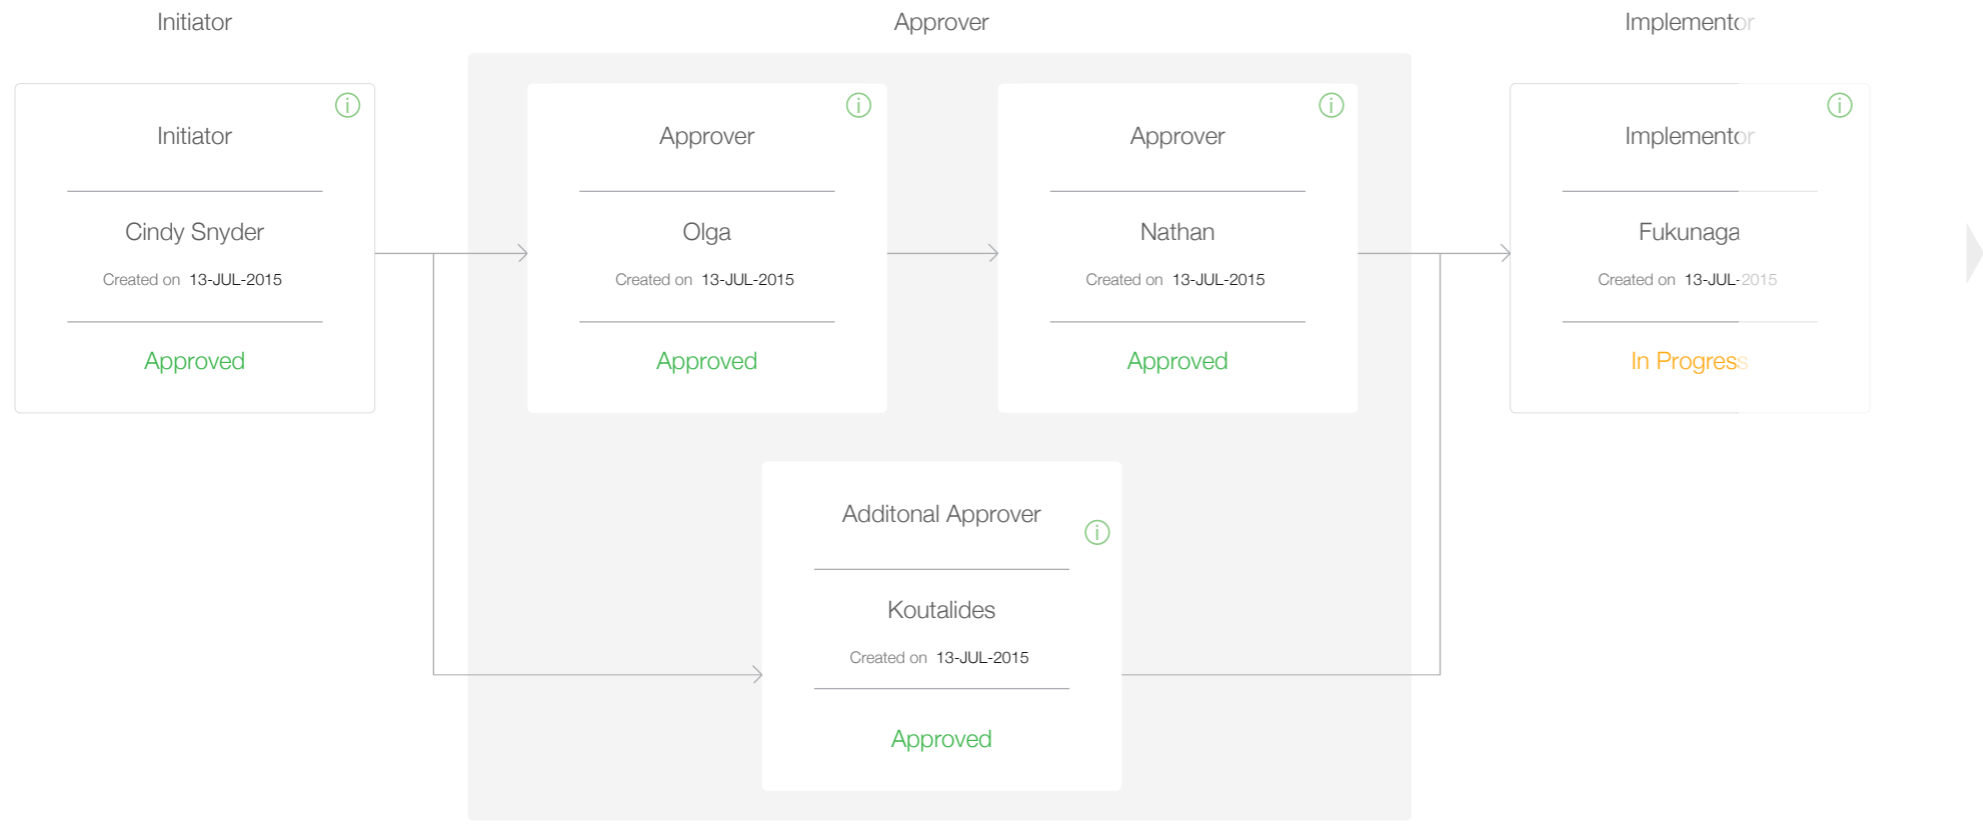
Initiator

Approver

Implementor

Initiator

Cindy Snyder

Created on 13-JUL-2015

Approved

Approver

Olga

Created on 13-JUL-2015

Approved

Approver

Nathan

Created on 13-JUL-2015

Approved

Implementor

Fukunaga

Created on 13-JUL-2015

In Progress

Additonal Approver

Koutalides

Created on 13-JUL-2015

Approved